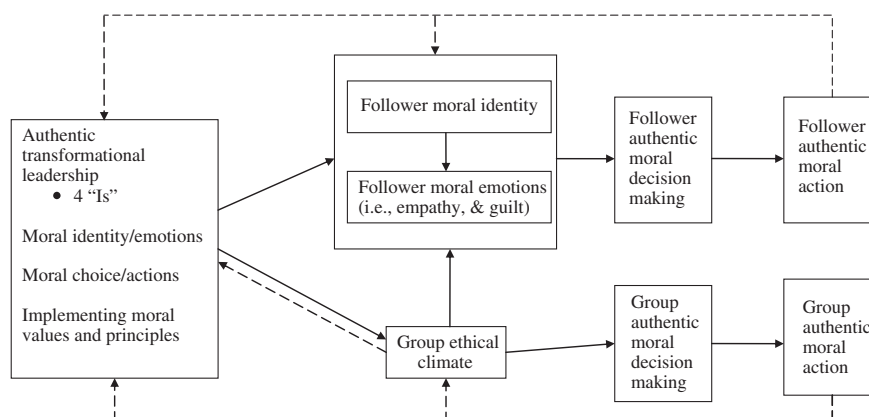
Authentic transformational leadership
• 4 "Is"

Moral identity/emotions

Moral choice/actions

Implementing moral values and principles

Follower moral identity

Follower moral emotions (i.e., empathy, & guilt)

Follower authentic moral decision making

Follower authentic moral action

Group ethical climate

Group authentic moral decision making

Group authentic moral action